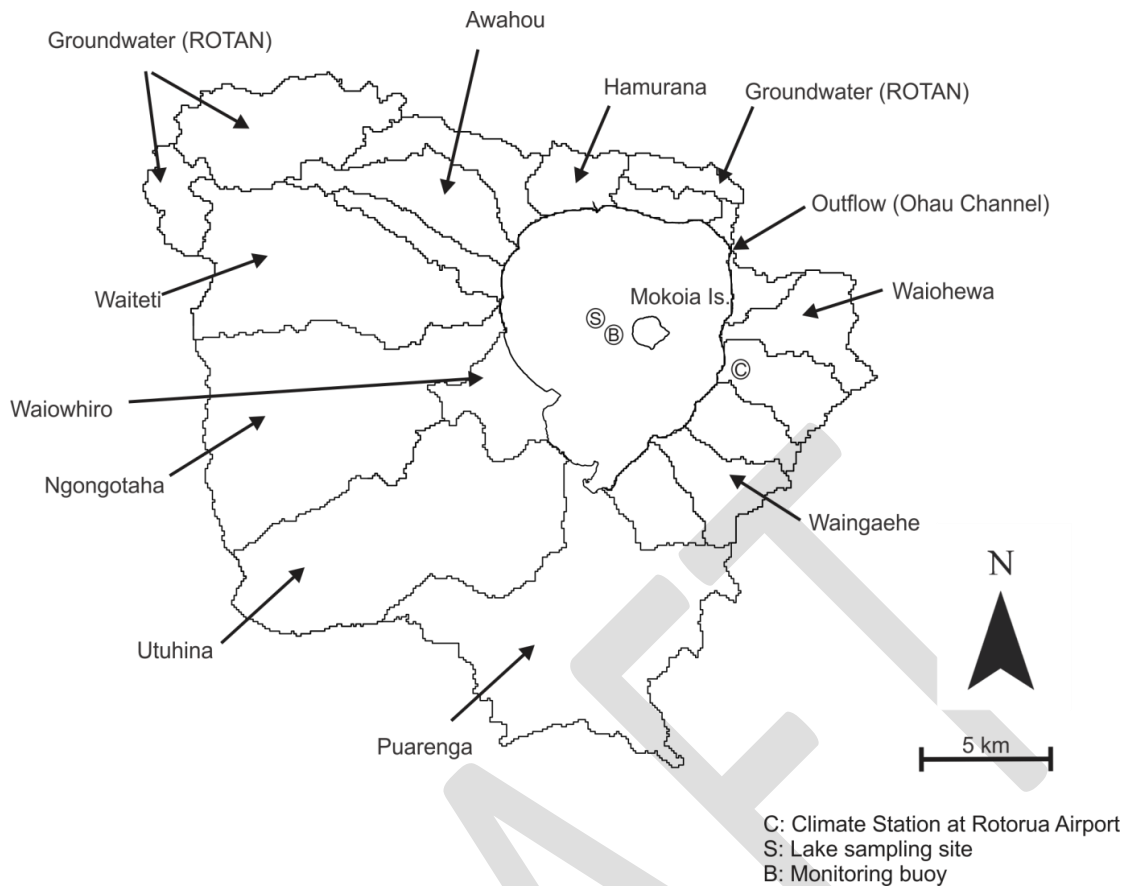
Groundwater (ROTAN)
Awahou
Hamurana
Groundwater (ROTAN)
Outflow (Ohau Channel)
Waiteti
Mokoia Is.
S
B
Waiohewa
C
Waiowhiro
Ngongotaha
Waingaehe
N
Utuhina
Puarenga
5 km
C: Climate Station at Rotorua Airport
S: Lake sampling site
B: Monitoring buoy